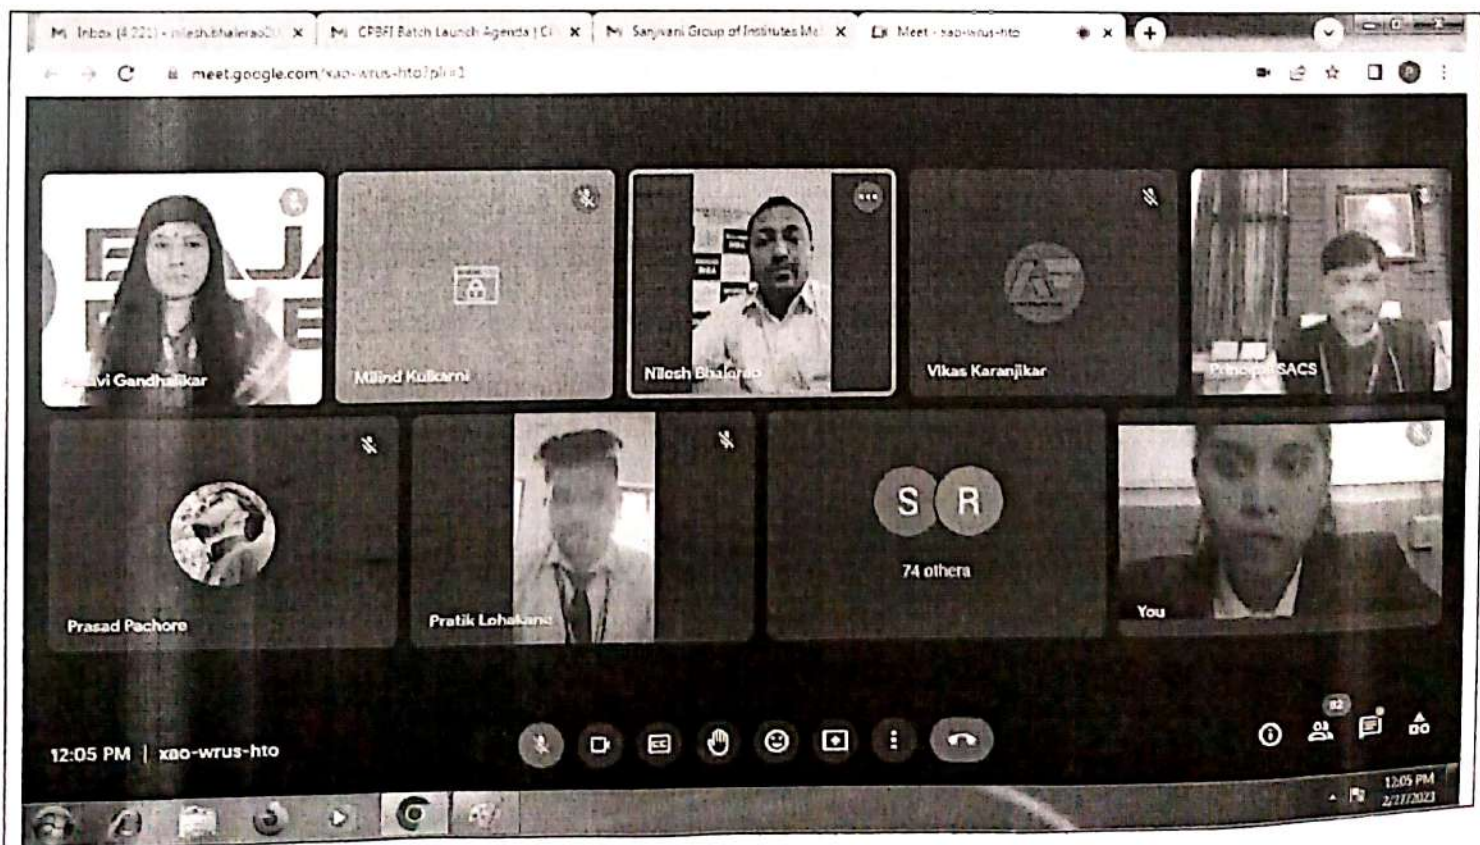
Inbox (4,221) - nileshbhalerao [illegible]
CPBFI Batch Launch Agenda | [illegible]
Sanjivani Group of Institutes Ma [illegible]
Meet - xao-wrus-hto

meet.google.com/xao-wrus-hto?pli=1

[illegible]avi Gandhalikar
Milind Kulkarni
Nilosh Bhalerao
Vikas Karanjikar
Principal SACS
Prasad Pachore
Pratik Lohakare
S R
74 others
You

12:05 PM | xao-wrus-hto

82

12:05 PM
2/27/2023